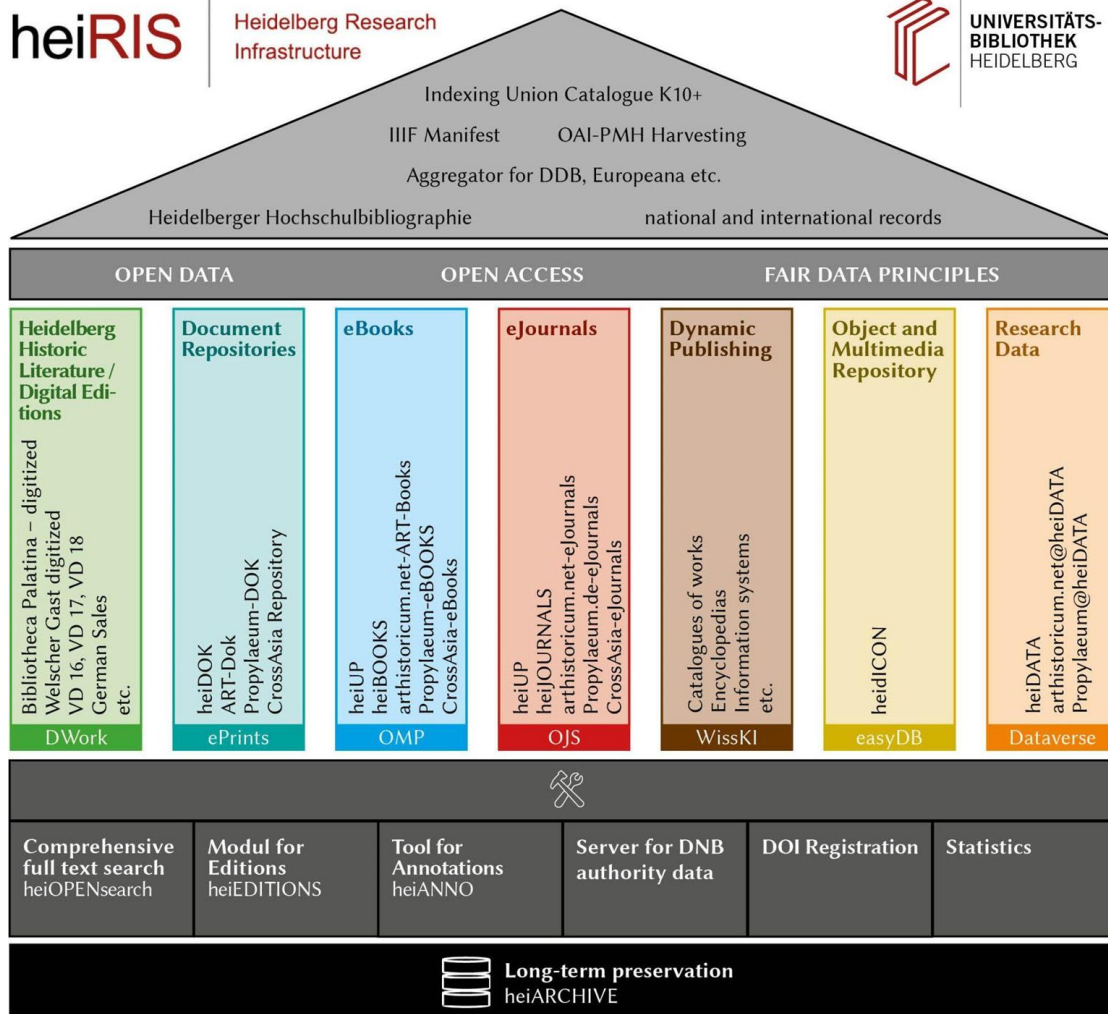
heiRIS

Heidelberg Research Infrastructure

UNIVERSITÄTS-BIBLIOTHEK HEIDELBERG

Indexing Union Catalogue K10+

IIIF Manifest OAI-PMH Harvesting

Aggregator for DDB, Europeana etc.

Heidelberger Hochschulbibliographie national and international records

OPEN DATA OPEN ACCESS FAIR DATA PRINCIPLES

Heidelberg Historic Literature / Digital Editions

Bibliotheca Palatina – digitized
Welscher Gast digitized
VD 16, VD 17, VD 18
German Sales
etc.

DWork

Document Repositories

heiDOK
ART-Dok
Propylaeum-DOK
CrossAsia Repository

ePrints

eBooks

heiUP
heiBOOKS
arthistoricum.net-ART-Books
Propylaeum-eBOOKS
CrossAsia-eBooks

OMP

eJournals

heiUP
heiJOURNALS
arthistoricum.net-eJournals
Propylaeum.de-eJournals
CrossAsia-eJournals

OJS

Dynamic Publishing

Catalogues of works
Encyclopedias
Information systems
etc.

WissKI

Object and Multimedia Repository

heidICON

easyDB

Research Data

heiDATA
arthistoricum.net@heiDATA
Propylaeum@heiDATA

Dataverse

Comprehensive full text search
heiOPENsearch

Modul for Editions
heiEDITIONS

Tool for Annotations
heiANNO

Server for DNB authority data

DOI Registration

Statistics

Long-term preservation
heiARCHIVE